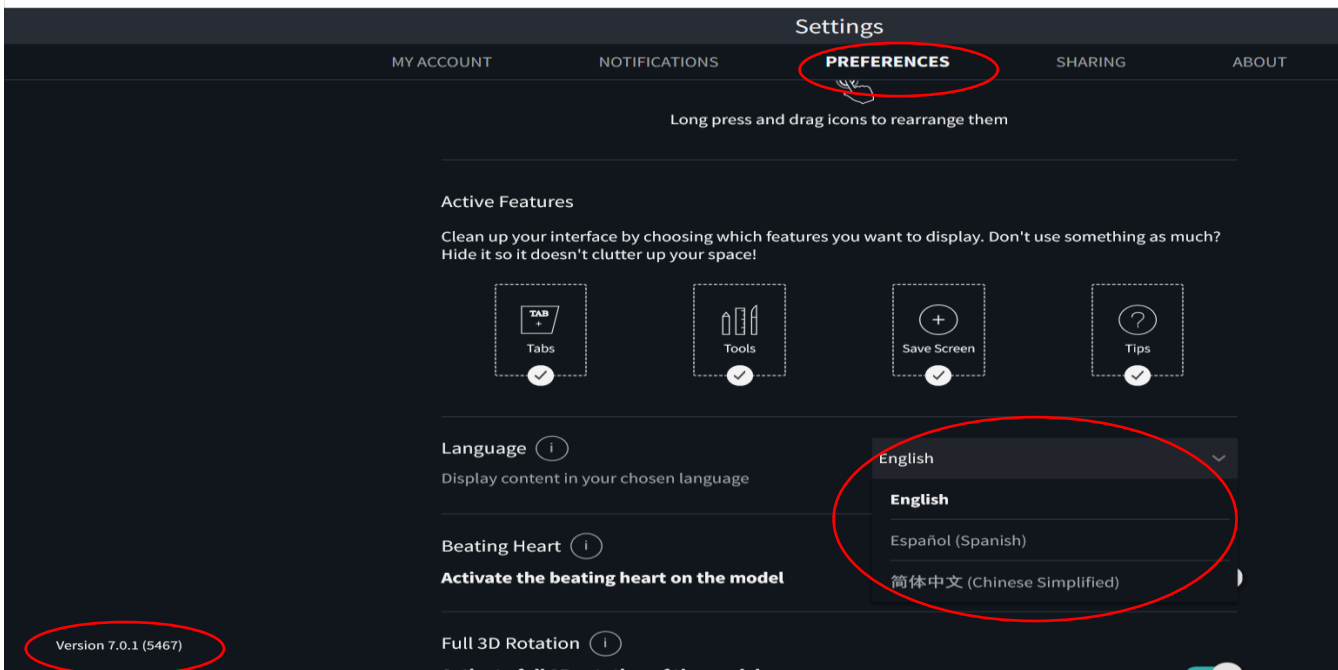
Settings

MY ACCOUNT NOTIFICATIONS PREFERENCES SHARING ABOUT

Long press and drag icons to rearrange them

Active Features

Clean up your interface by choosing which features you want to display. Don't use something as much? Hide it so it doesn't clutter up your space!

TAB +
Tabs

Tools

Save Screen

Tips

Language i
Display content in your chosen language

English

English

Español (Spanish)

简体中文 (Chinese Simplified)

Beating Heart i
Activate the beating heart on the model

Full 3D Rotation i

Version 7.0.1 (5467)